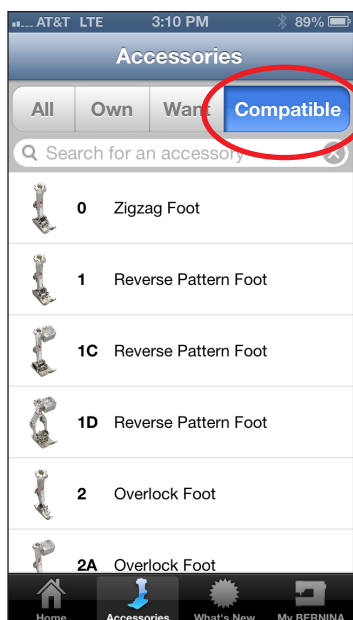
AT&T LTE 3:10 PM 89%

Accessories

All Own Want Compatible

Search for an accessory

0 Zigzag Foot

1 Reverse Pattern Foot

1C Reverse Pattern Foot

1D Reverse Pattern Foot

2 Overlock Foot

2A Overlock Foot

Home Accessories What's New My BERNINA